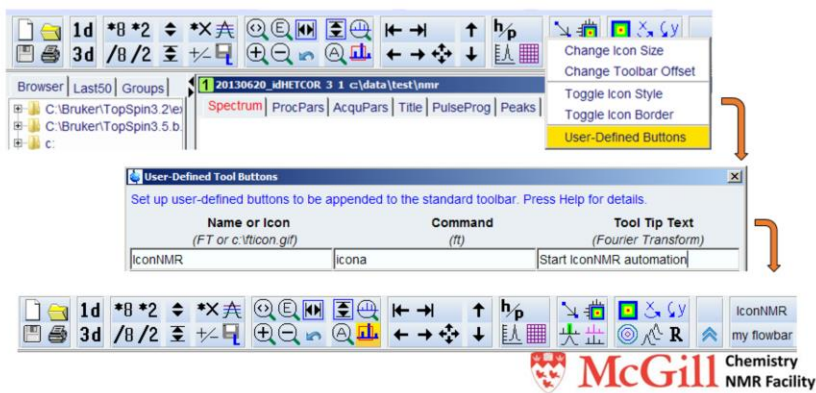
1d *8 *2 *X
3d /8 /2 +/-
h/p

Browser Last50 Groups
C:\Bruker\TopSpin3.2\e
C:\Bruker\TopSpin3.5.b.
c:

1 20130620_idHETCOR 3 1 c:\data\test\nmr
Spectrum ProcPars AcquPars Title PulseProg Peaks

Change Icon Size
Change Toolbar Offset
Toggle Icon Style
Toggle Icon Border
User-Defined Buttons

User-Defined Tool Buttons
Set up user-defined buttons to be appended to the standard toolbar. Press Help for details.

| Name or Icon | Command | Tool Tip Text |
|---|---|---|
| (FT or c:\fticon.gif) | (ft) | (Fourier Transform) |
| IconNMR | icona | Start IconNMR automation |

1d *8 *2 *X
3d /8 /2 +/-
h/p
R
IconNMR
my flowbar

McGill Chemistry NMR Facility